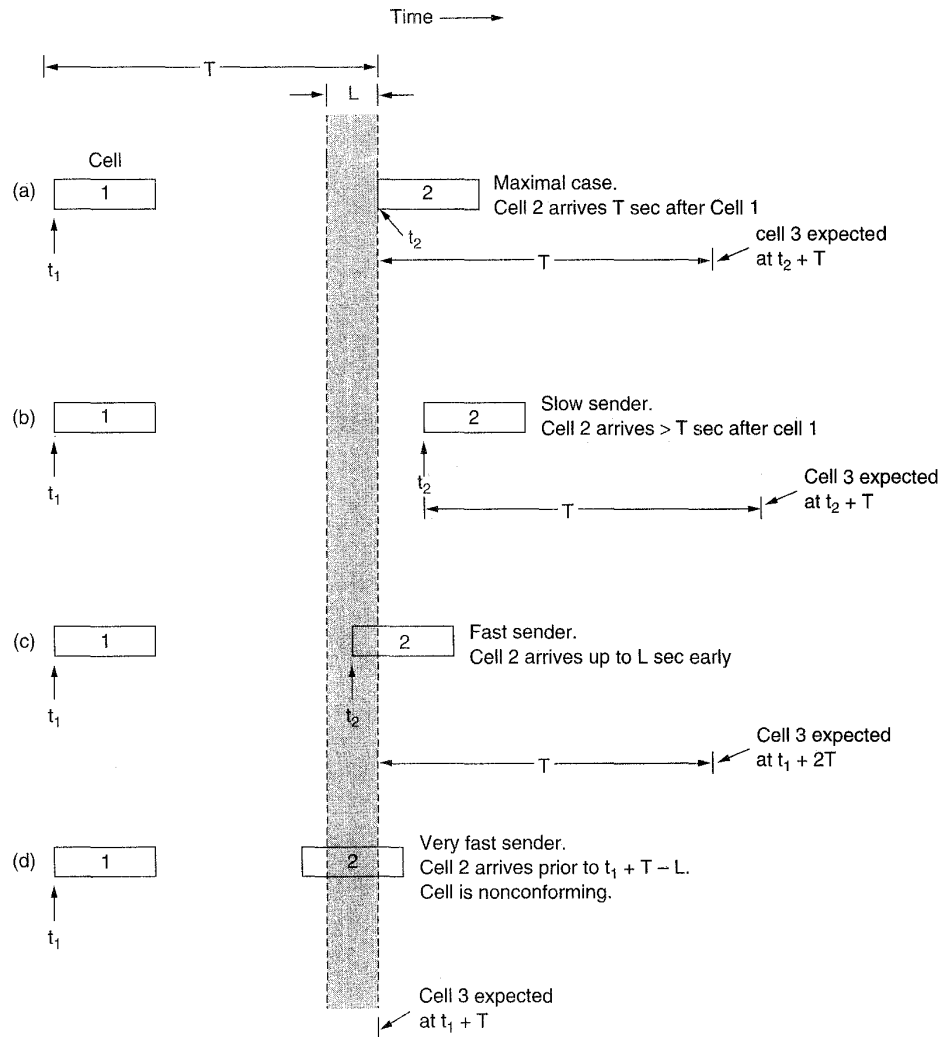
Time

T

L

Cell

(a) 1

2

Maximal case.
Cell 2 arrives T sec after Cell 1

$t_2$

$t_1$

T

cell 3 expected at $t_2 + T$

(b) 1

2

Slow sender.
Cell 2 arrives > T sec after cell 1

$t_1$

$t_2$

T

Cell 3 expected at $t_2 + T$

(c) 1

2

Fast sender.
Cell 2 arrives up to L sec early

$t_1$

$t_2$

T

Cell 3 expected at $t_1 + 2T$

(d) 1

2

Very fast sender.
Cell 2 arrives prior to $t_1 + T - L$.
Cell is nonconforming.

$t_1$

Cell 3 expected at $t_1 + T$